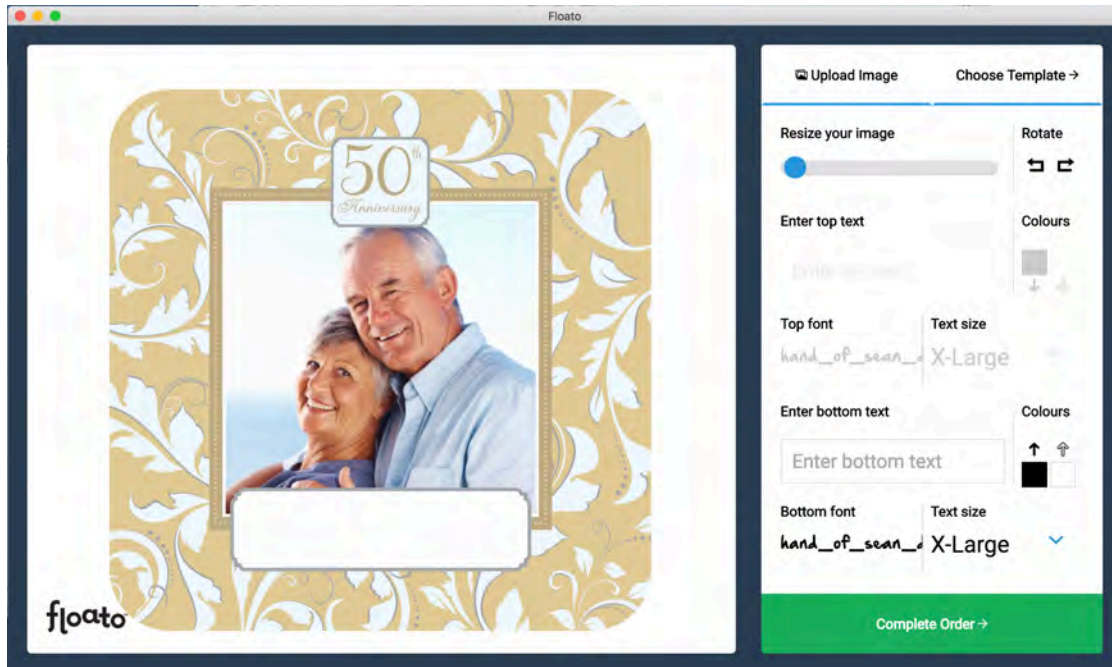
Floato

50th
Anniversary

floato

Upload Image
Choose Template →

Resize your image
Rotate

Enter top text
Colours
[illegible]

Top font
Text size
hand_of_sean_
X-Large

Enter bottom text
Colours
Enter bottom text

Bottom font
Text size
hand_of_sean_
X-Large

Complete Order →